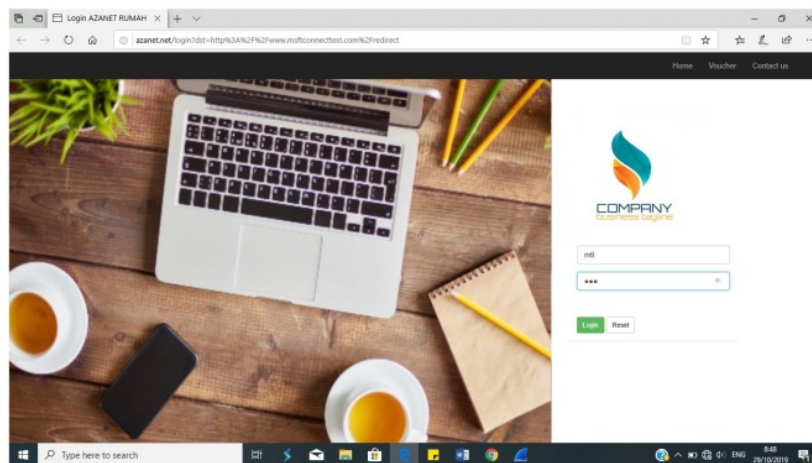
Login AZANET RUMAH

azanet.net/login?dst=http%3A%2F%2Fwww.msftconnecttest.com%2Fredirect

Home Voucher Contact us

COMPANY
business tagline

mti

•••

Login Reset

Type here to search

ENG 8:48 29/10/2019